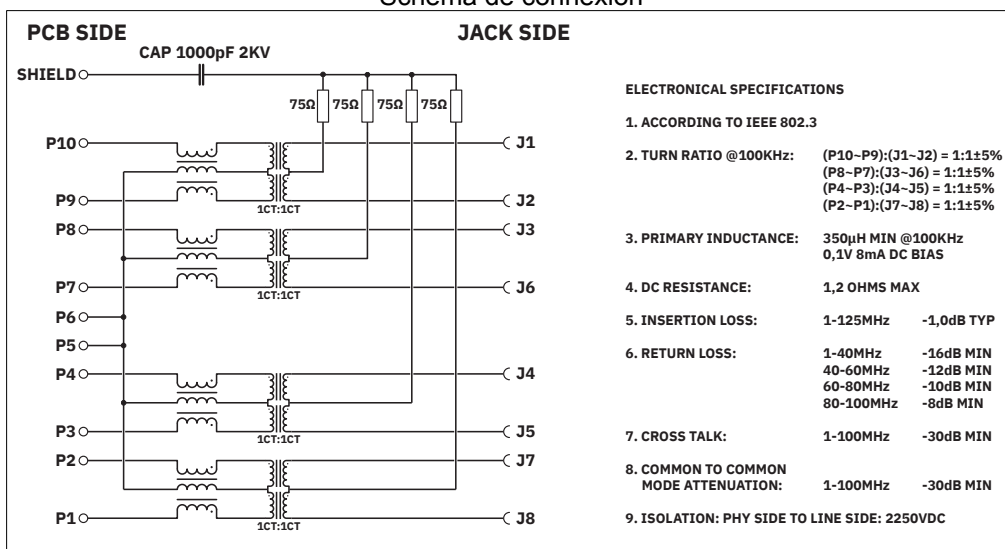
Schema de connexion

PCB SIDE

JACK SIDE

CAP 1000pF 2KV

SHIELD

75Ω 75Ω 75Ω 75Ω

P10

P9

P8

P7

P6

P5

P4

P3

P2

P1

1CT:1CT

1CT:1CT

1CT:1CT

1CT:1CT

J1

J2

J3

J6

J4

J5

J7

J8

ELECTRONICAL SPECIFICATIONS

1. ACCORDING TO IEEE 802.3

2. TURN RATIO @100KHz: (P10~P9):(J1~J2) = 1:1±5%
(P8~P7):(J3~J6) = 1:1±5%
(P4~P3):(J4~J5) = 1:1±5%
(P2~P1):(J7~J8) = 1:1±5%

3. PRIMARY INDUCTANCE: 350µH MIN @100KHz
0,1V 8mA DC BIAS

4. DC RESISTANCE: 1,2 OHMS MAX

5. INSERTION LOSS: 1-125MHz -1,0dB TYP

6. RETURN LOSS: 1-40MHz -16dB MIN
40-60MHz -12dB MIN
60-80MHz -10dB MIN
80-100MHz -8dB MIN

7. CROSS TALK: 1-100MHz -30dB MIN

8. COMMON TO COMMON MODE ATTENUATION: 1-100MHz -30dB MIN

9. ISOLATION: PHY SIDE TO LINE SIDE: 2250VDC